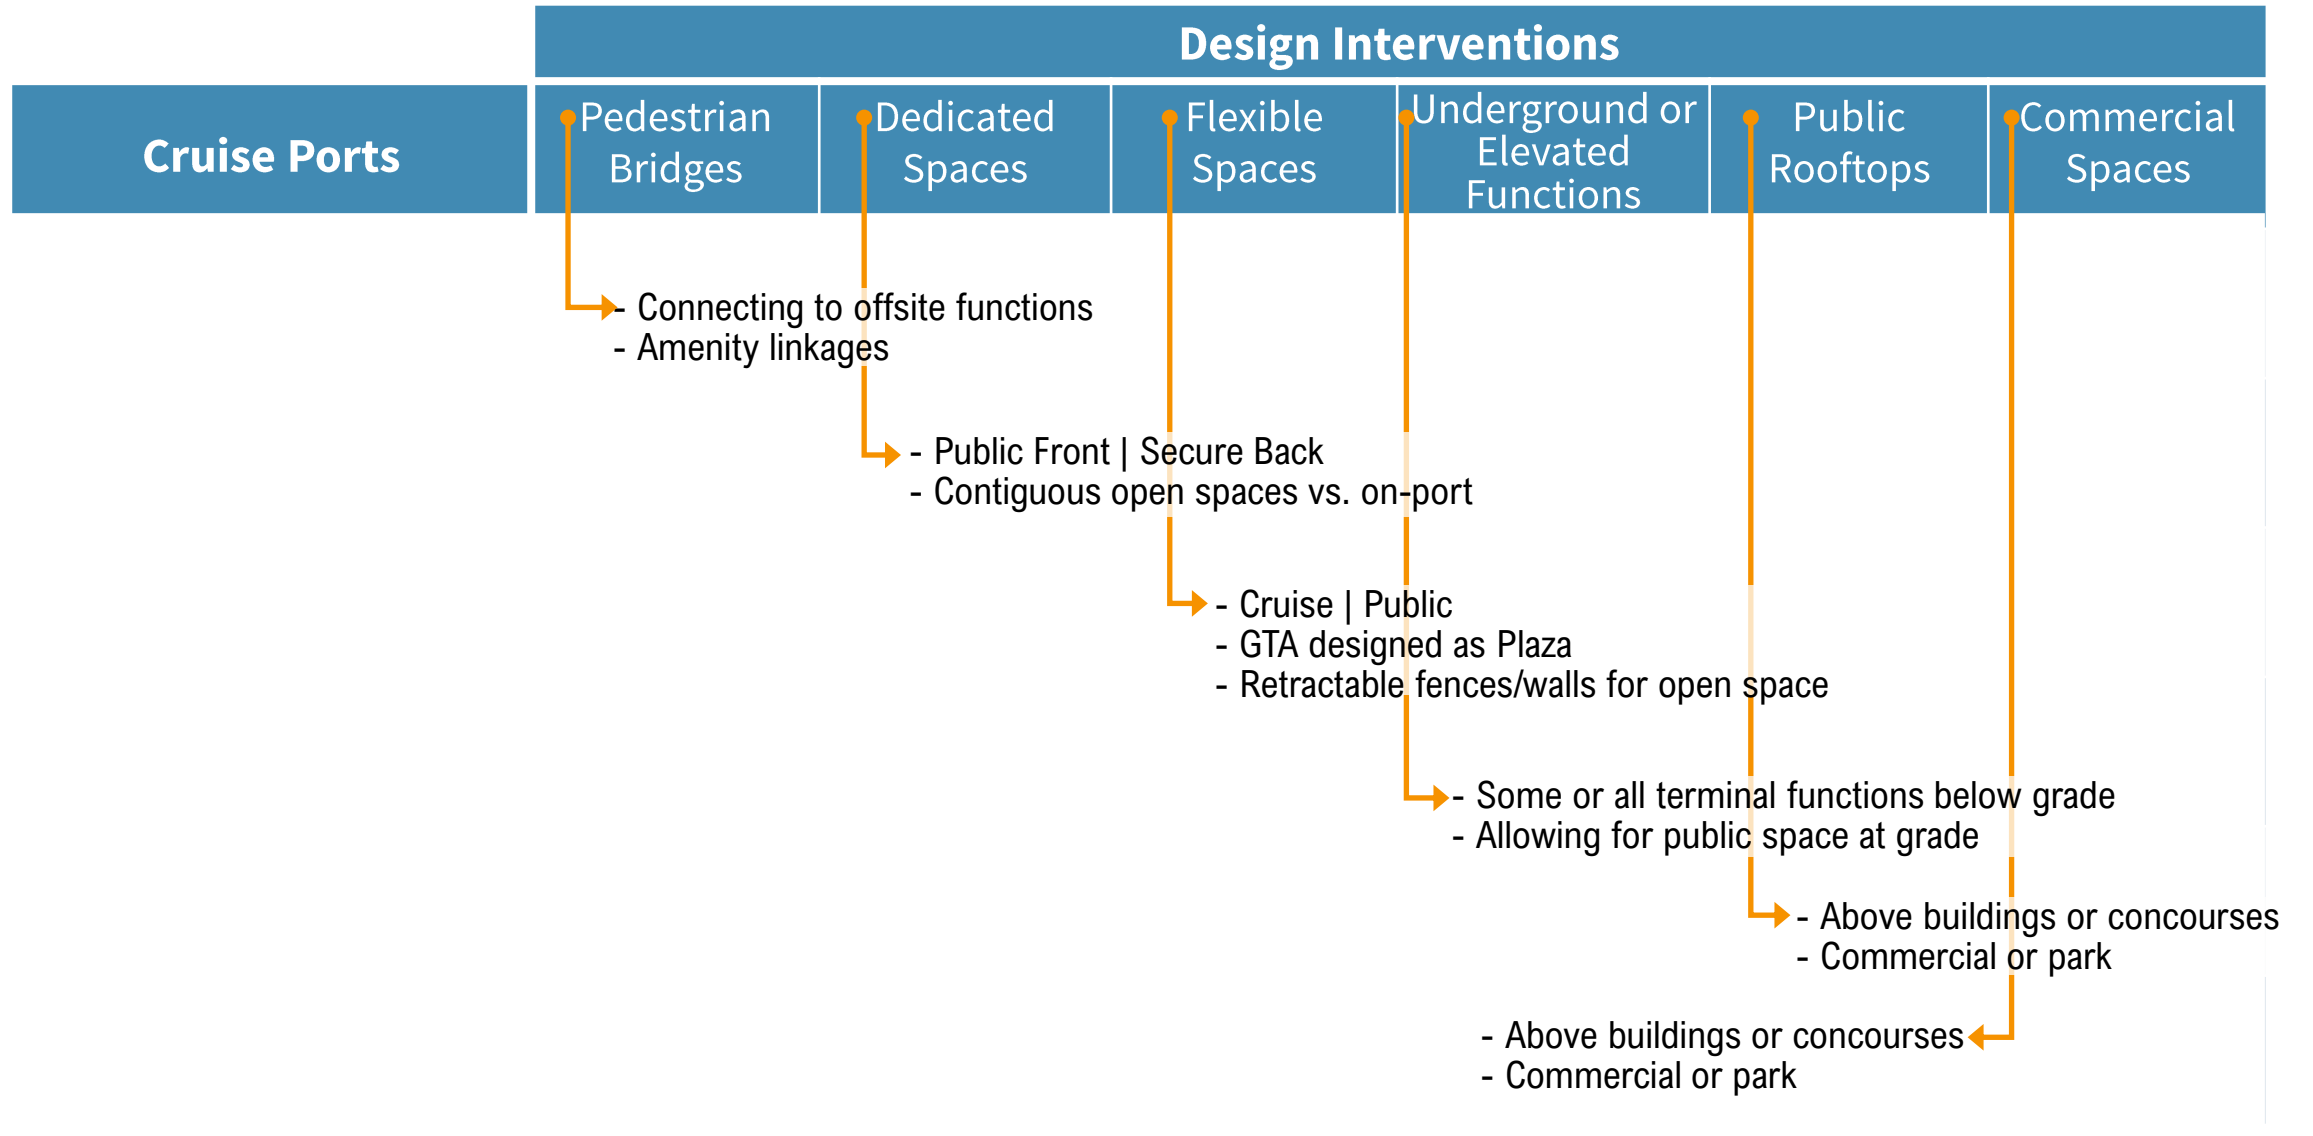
Design Interventions

Cruise Ports

Pedestrian Bridges

Dedicated Spaces

Flexible Spaces

Underground or Elevated Functions

Public Rooftops

Commercial Spaces

- Connecting to offsite functions
- Amenity linkages

- Public Front | Secure Back
- Contiguous open spaces vs. on-port

- Cruise | Public
- GTA designed as Plaza
- Retractable fences/walls for open space

- Some or all terminal functions below grade
- Allowing for public space at grade

- Above buildings or concourses
- Commercial or park

- Above buildings or concourses
- Commercial or park